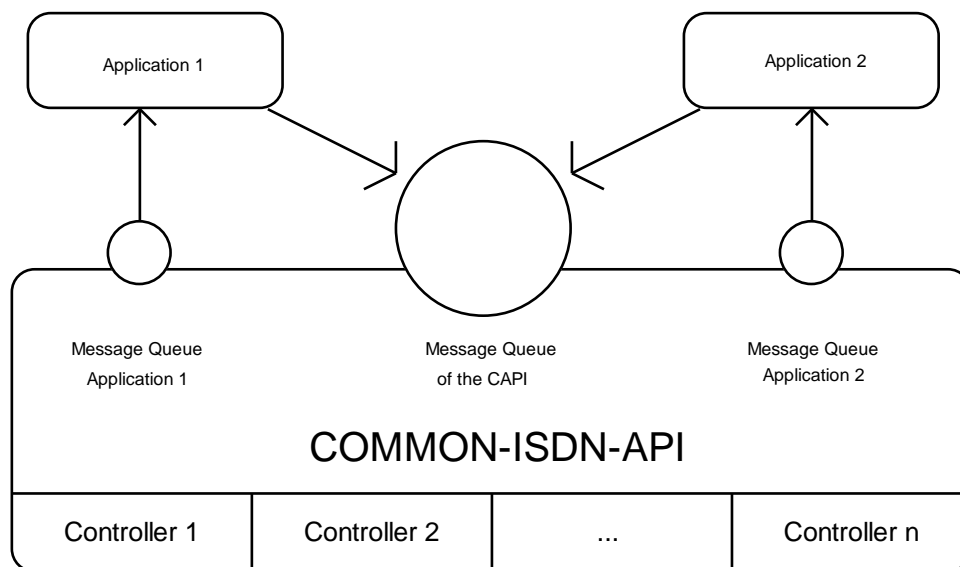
Application 1

Application 2

Message Queue
Application 1

Message Queue
of the CAPI

Message Queue
Application 2

COMMON-ISDN-API

| Controller 1 | Controller 2 | ... | Controller n |
|---|---|---|---|